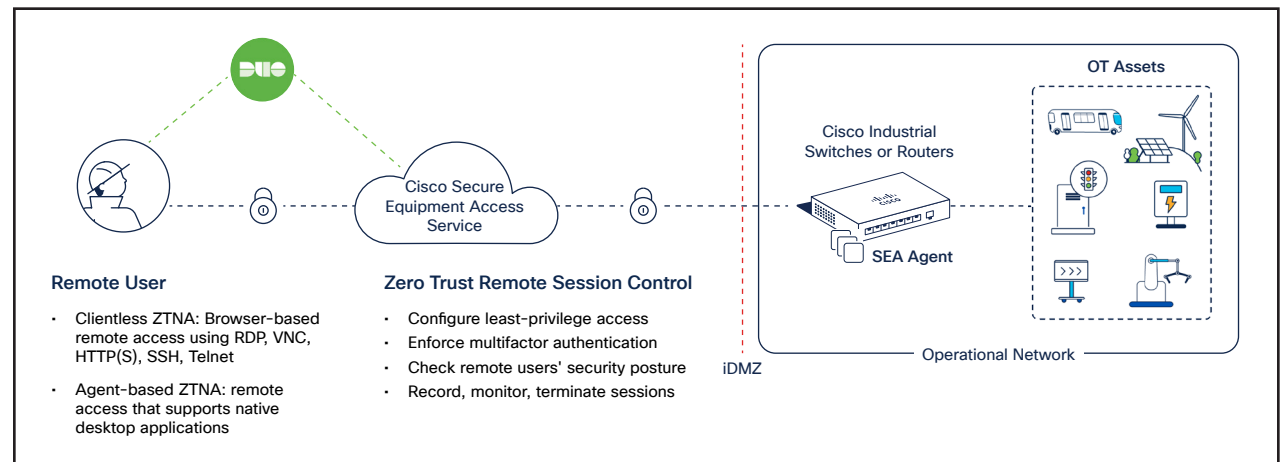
DUO

Cisco Secure Equipment Access Service

Cisco Industrial Switches or Routers

SEA Agent

OT Assets

>>>

Remote User

- Clientless ZTNA: Browser-based remote access using RDP, VNC, HTTP(S), SSH, Telnet
- Agent-based ZTNA: remote access that supports native desktop applications

Zero Trust Remote Session Control

- Configure least-privilege access
- Enforce multifactor authentication
- Check remote users' security posture
- Record, monitor, terminate sessions

iDMZ

Operational Network